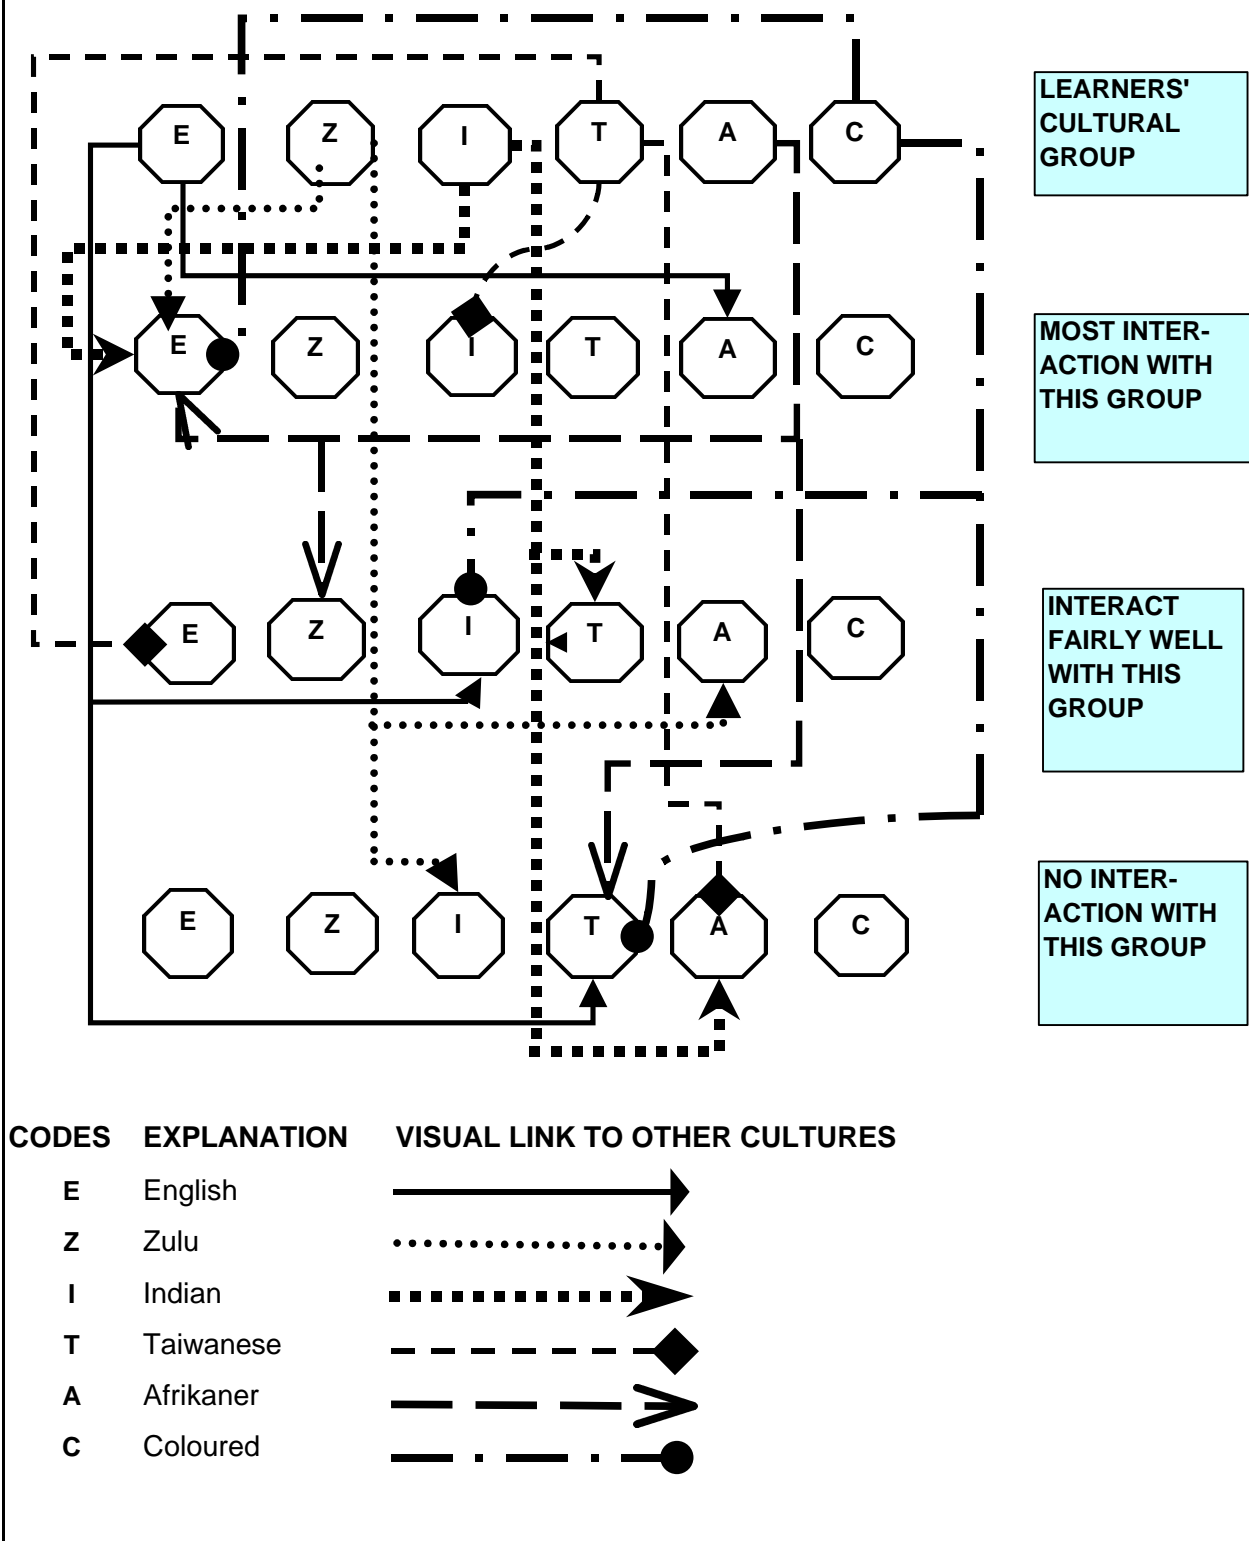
E Z I T A C

LEARNERS' CULTURAL GROUP

E Z I T A C

MOST INTERACTION WITH THIS GROUP

E Z I T A C

INTERACT FAIRLY WELL WITH THIS GROUP

E Z I T A C

NO INTERACTION WITH THIS GROUP

| CODES | EXPLANATION | VISUAL LINK TO OTHER CULTURES |
|---|---|---|
| E | English | |
| Z | Zulu | |
| I | Indian | |
| T | Taiwanese | |
| A | Afrikaner | |
| C | Coloured | |